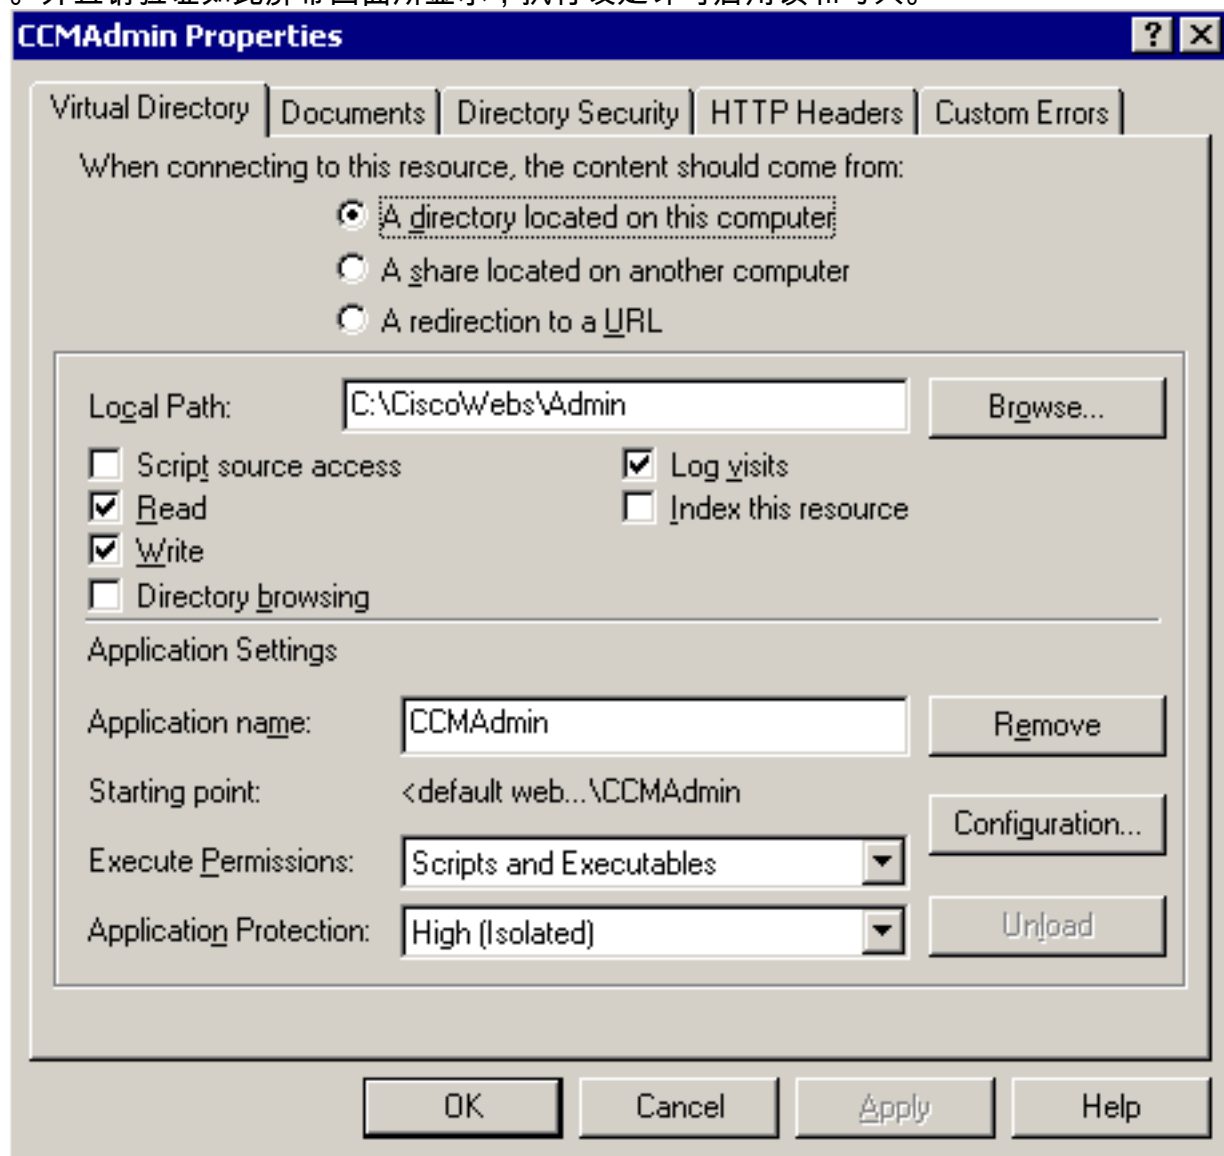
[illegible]

CCMAdmin Properties

?

Virtual Directory | Documents | Directory Security | HTTP Headers | Custom Errors

When connecting to this resource, the content should come from:

A directory located on this computer

A share located on another computer

A redirection to a URL

Local Path: C:\CiscoWebs\Admin

Browse...

Script source access

Read

Write

Directory browsing

Log visits

Index this resource

Application Settings

Application name: CCMAdmin

Remove

Starting point: <default web...\CCMAdmin

Configuration...

Execute Permissions: Scripts and Executables

Application Protection: High (Isolated)

Unload

OK

Cancel

Apply

Help